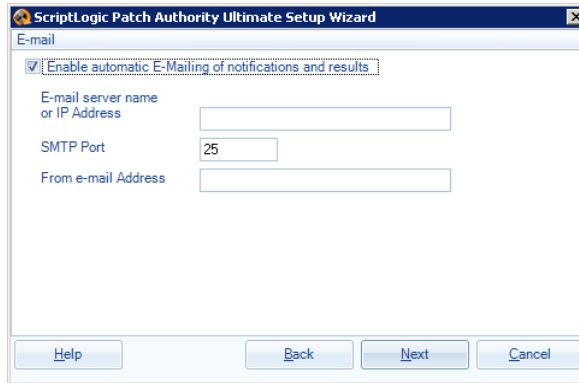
ScriptLogic Patch Authority Ultimate Setup Wizard

E-mail

Enable automatic E-Mailing of notifications and results

E-mail server name or IP Address

SMTP Port 25

From e-mail Address

Help Back Next Cancel